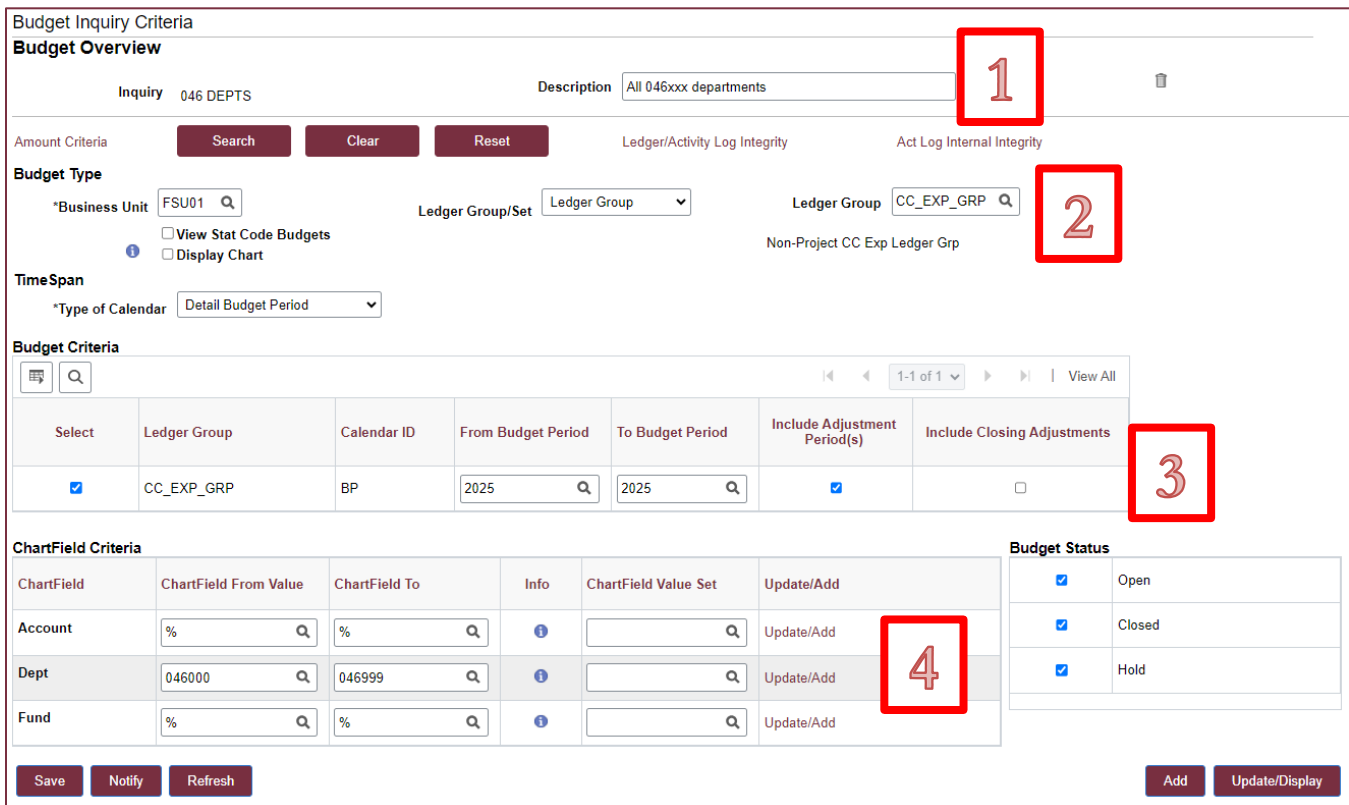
Budget Inquiry Criteria

Budget Overview

Inquiry 046 DEPTS

Description All 046xxx departments

1

Amount Criteria Search Clear Reset Ledger/Activity Log Integrity Act Log Internal Integrity

Budget Type

*Business Unit FSU01

Ledger Group/Set Ledger Group

Ledger Group CC_EXP_GRP

2

View Stat Code Budgets

Display Chart

Non-Project CC Exp Ledger Grp

TimeSpan

*Type of Calendar Detail Budget Period

Budget Criteria

1-1 of 1 View All

| Select | Ledger Group | Calendar ID | From Budget Period | To Budget Period | Include Adjustment Period(s) | Include Closing Adjustments |
|---|---|---|---|---|---|---|
| ☑ | CC_EXP_GRP | BP | 2025 | 2025 | ☑ | ☐ |

3

ChartField Criteria

| ChartField | ChartField From Value | ChartField To | Info | ChartField Value Set | Update/Add |
|---|---|---|---|---|---|
| Account | % | % | | | Update/Add |
| Dept | 046000 | 046999 | | | Update/Add |
| Fund | % | % | | | Update/Add |

4

Budget Status

| | |
|---|---|
| ☑ | Open |
| ☑ | Closed |
| ☑ | Hold |

Save Notify Refresh

Add Update/Display